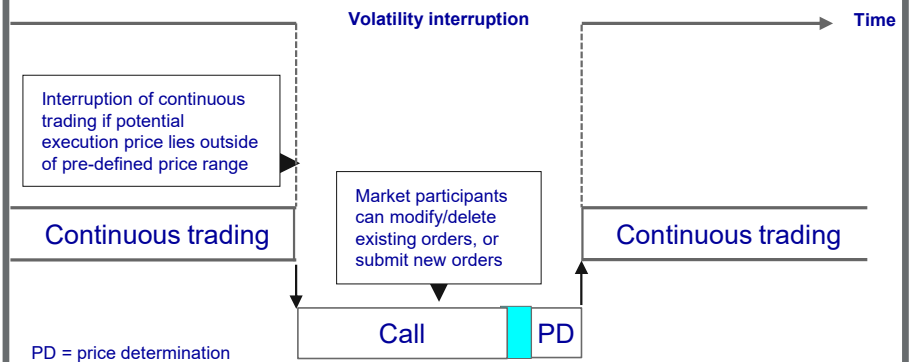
Volatility interruption

Time

Interruption of continuous trading if potential execution price lies outside of pre-defined price range

Market participants can modify/delete existing orders, or submit new orders

Continuous trading

Continuous trading

Call

PD

PD = price determination